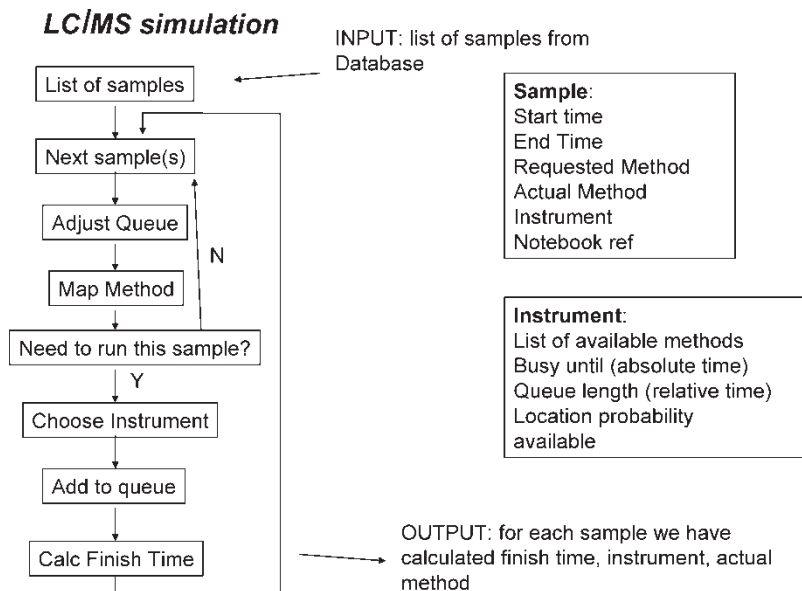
LC/MS simulation

INPUT: list of samples from Database

List of samples

Next sample(s)

Adjust Queue

Map Method

Need to run this sample?

N

Y

Choose Instrument

Add to queue

Calc Finish Time

OUTPUT: for each sample we have calculated finish time, instrument, actual method

Sample:
Start time
End Time
Requested Method
Actual Method
Instrument
Notebook ref

Instrument:
List of available methods
Busy until (absolute time)
Queue length (relative time)
Location probability
available